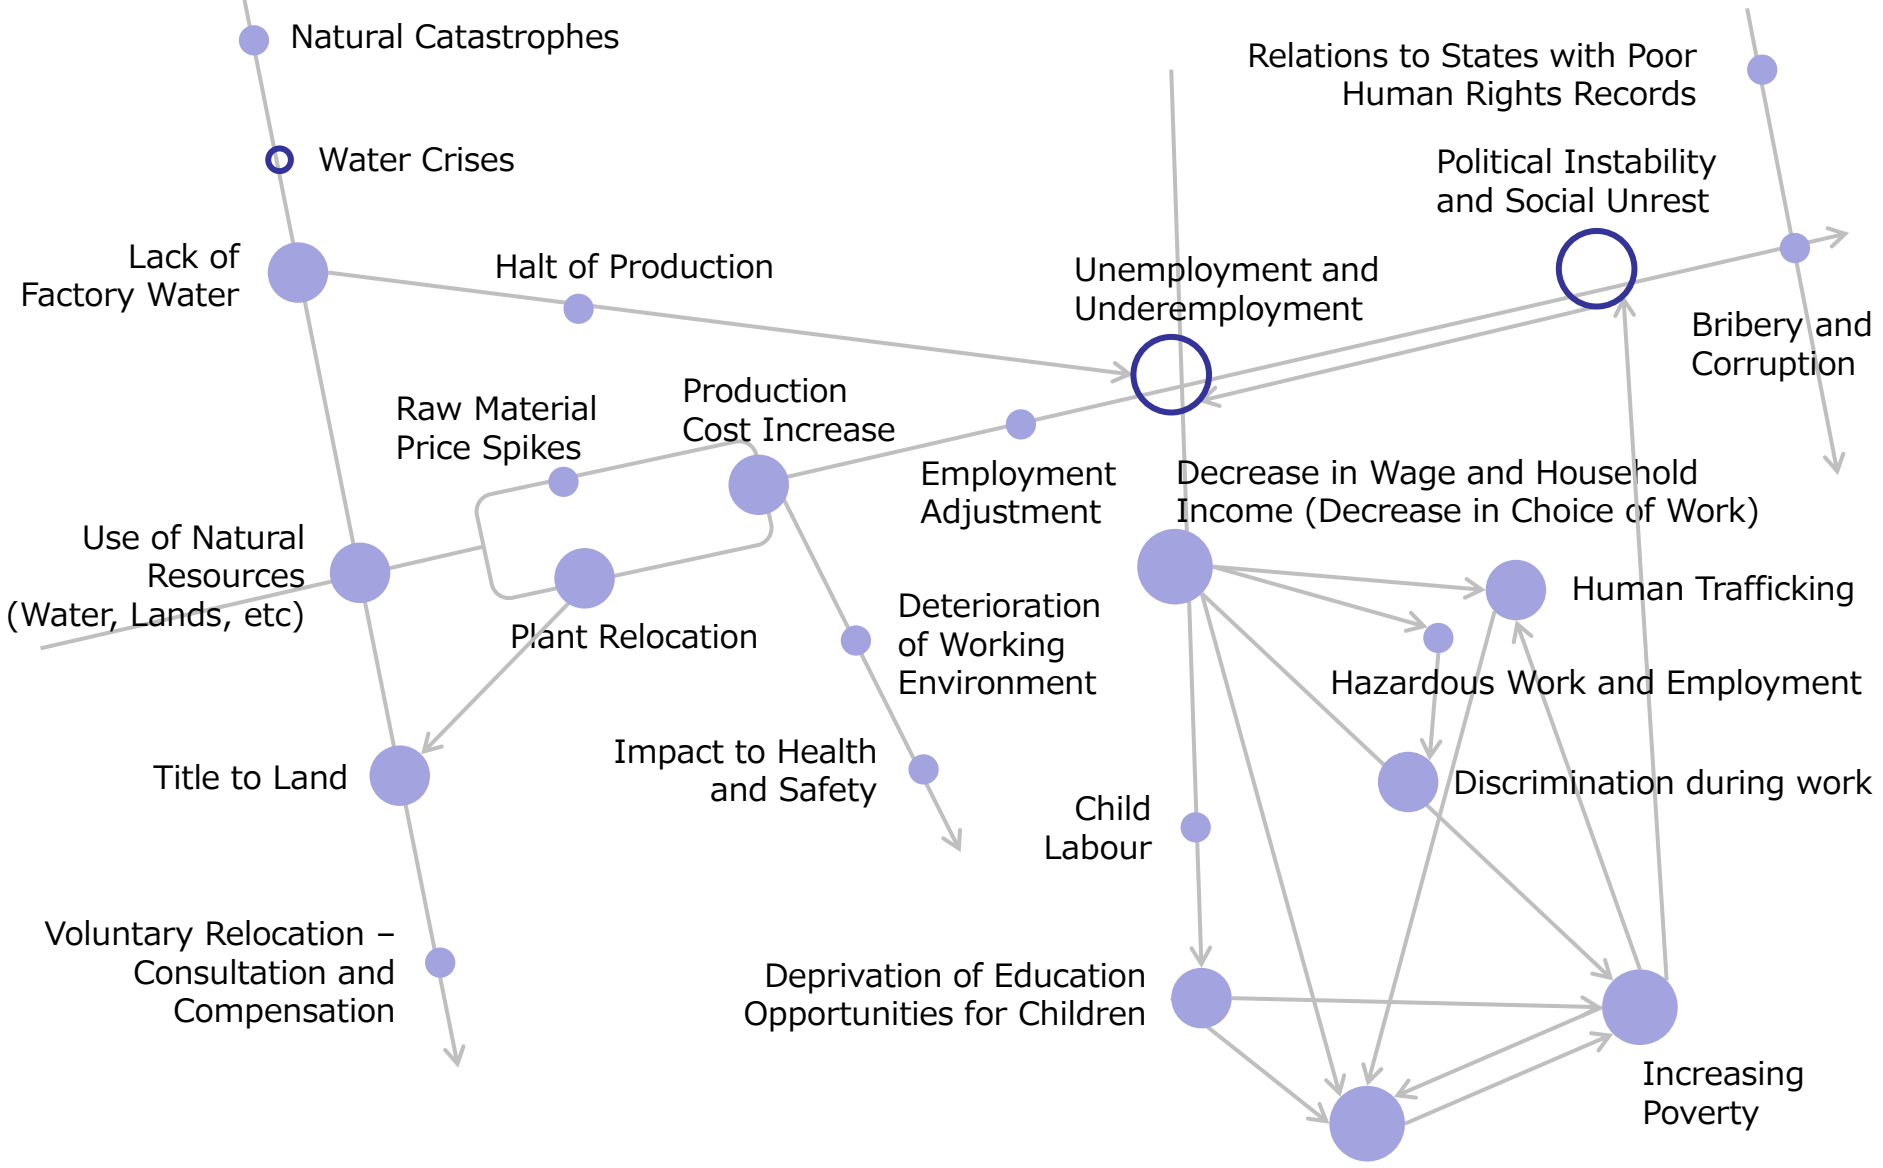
Natural Catastrophes

Water Crises

Relations to States with Poor Human Rights Records

Political Instability and Social Unrest

Lack of Factory Water

Halt of Production

Unemployment and Underemployment

Bribery and Corruption

Raw Material Price Spikes

Production Cost Increase

Employment Adjustment

Decrease in Wage and Household Income (Decrease in Choice of Work)

Use of Natural Resources (Water, Lands, etc)

Plant Relocation

Deterioration of Working Environment

Human Trafficking

Hazardous Work and Employment

Title to Land

Impact to Health and Safety

Discrimination during work

Child Labour

Voluntary Relocation – Consultation and Compensation

Deprivation of Education Opportunities for Children

Increasing Poverty